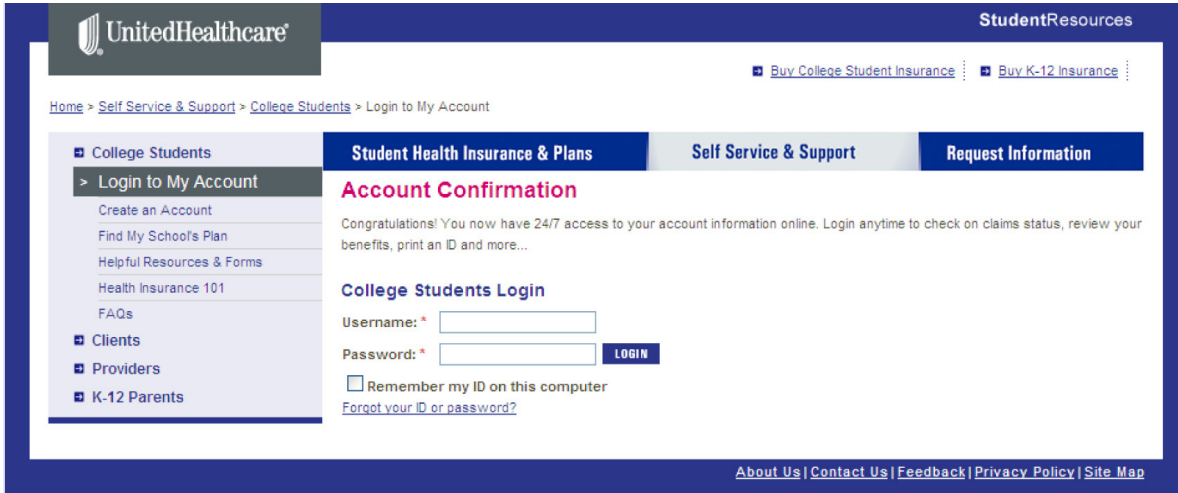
UnitedHealthcare

StudentResources

Buy College Student Insurance | Buy K-12 Insurance

Home > Self Service & Support > College Students > Login to My Account

College Students
> Login to My Account
Create an Account
Find My School's Plan
Helpful Resources & Forms
Health Insurance 101
FAQs
Clients
Providers
K-12 Parents

Student Health Insurance & Plans | Self Service & Support | Request Information

Account Confirmation

Congratulations! You now have 24/7 access to your account information online. Login anytime to check on claims status, review your benefits, print an ID and more...

College Students Login

Username: *

Password: * LOGIN

Remember my ID on this computer

Forgot your ID or password?

About Us | Contact Us | Feedback | Privacy Policy | Site Map